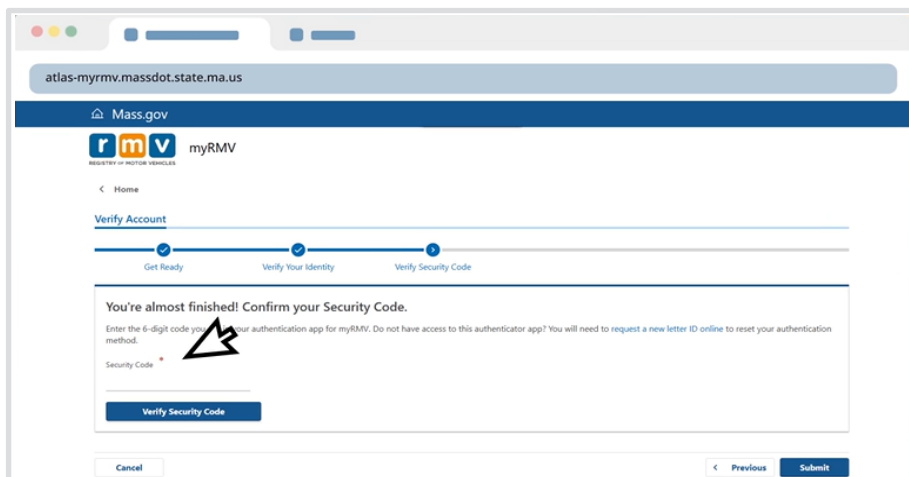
atlas-myrmv.massdot.state.ma.us

Mass.gov

rmv
REGISTRY OF MOTOR VEHICLES
myRMV

< Home

Verify Account

Get Ready
Verify Your Identity
Verify Security Code

You're almost finished! Confirm your Security Code.

Enter the 6-digit code yo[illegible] your authentication app for myRMV. Do not have access to this authenticator app? You will need to request a new letter ID online to reset your authentication method.

Security Code *

Verify Security Code

Cancel
< Previous
Submit